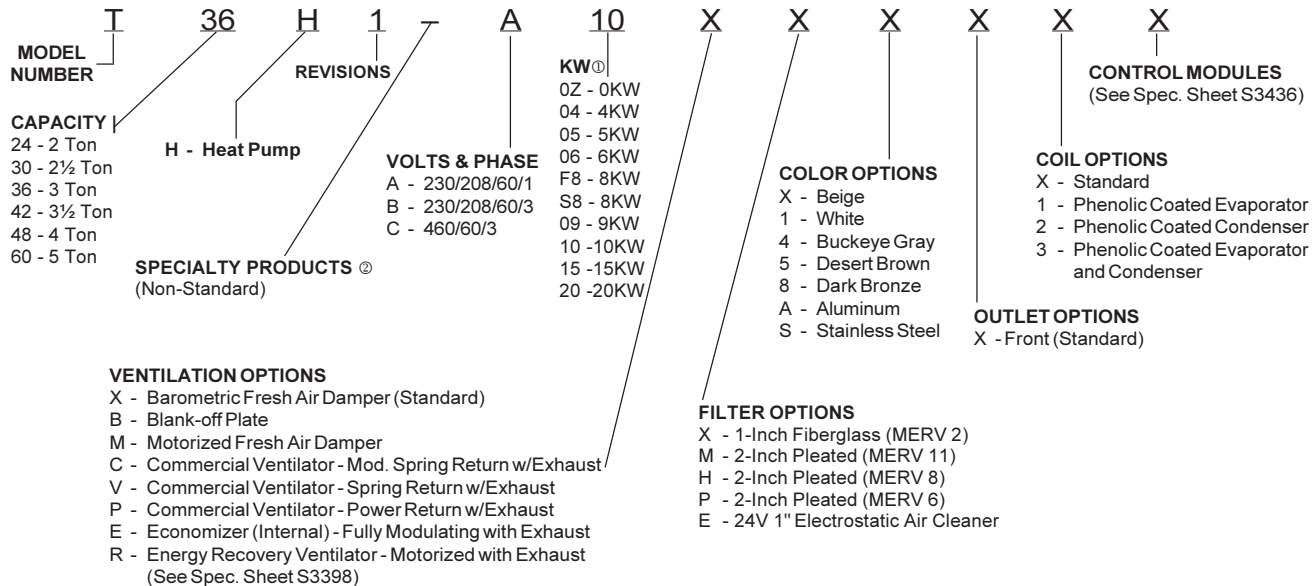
T 36 H 1 – A 10 X X X X X X

MODEL NUMBER

CAPACITY
24 - 2 Ton
30 - 2½ Ton
36 - 3 Ton
42 - 3½ Ton
48 - 4 Ton
60 - 5 Ton

H - Heat Pump

REVISIONS

SPECIALTY PRODUCTS ②
(Non-Standard)

VOLTS & PHASE
A - 230/208/60/1
B - 230/208/60/3
C - 460/60/3

KW①
0Z - 0KW
04 - 4KW
05 - 5KW
06 - 6KW
F8 - 8KW
S8 - 8KW
09 - 9KW
10 -10KW
15 -15KW
20 -20KW

COLOR OPTIONS
X - Beige
1 - White
4 - Buckeye Gray
5 - Desert Brown
8 - Dark Bronze
A - Aluminum
S - Stainless Steel

CONTROL MODULES
(See Spec. Sheet S3436)

COIL OPTIONS
X - Standard
1 - Phenolic Coated Evaporator
2 - Phenolic Coated Condenser
3 - Phenolic Coated Evaporator and Condenser

OUTLET OPTIONS
X - Front (Standard)

VENTILATION OPTIONS
X - Barometric Fresh Air Damper (Standard)
B - Blank-off Plate
M - Motorized Fresh Air Damper
C - Commercial Ventilator - Mod. Spring Return w/Exhaust
V - Commercial Ventilator - Spring Return w/Exhaust
P - Commercial Ventilator - Power Return w/Exhaust
E - Economizer (Internal) - Fully Modulating with Exhaust
R - Energy Recovery Ventilator - Motorized with Exhaust (See Spec. Sheet S3398)

FILTER OPTIONS
X - 1-Inch Fiberglass (MERV 2)
M - 2-Inch Pleated (MERV 11)
H - 2-Inch Pleated (MERV 8)
P - 2-Inch Pleated (MERV 6)
E - 24V 1" Electrostatic Air Cleaner